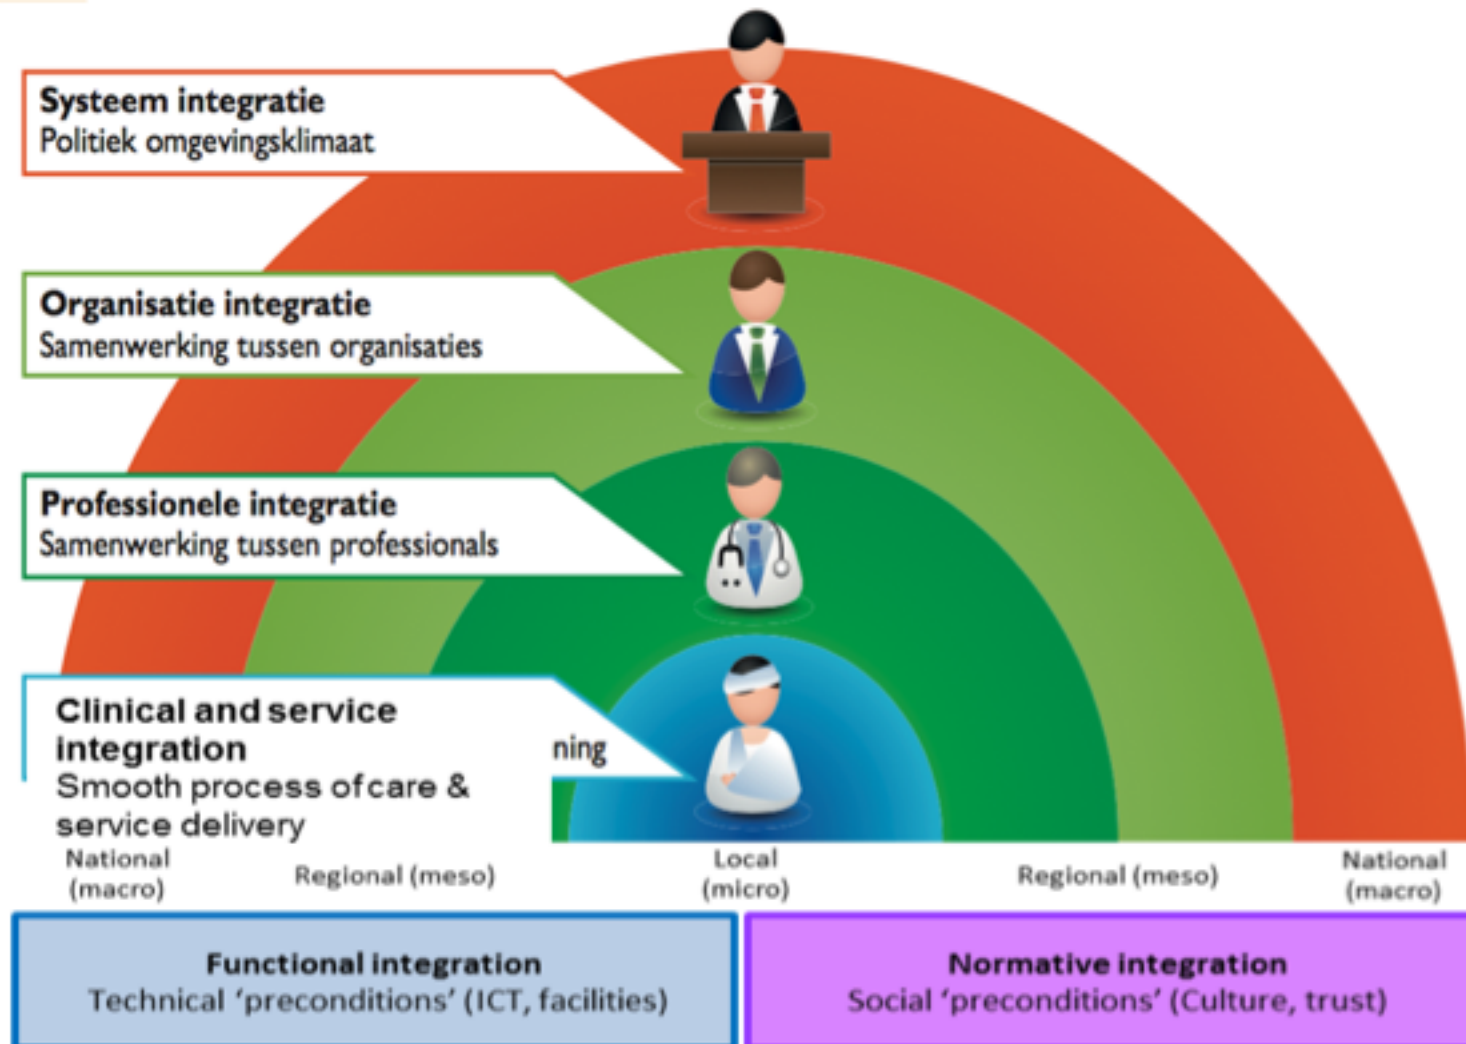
Systeem integratie
Politiek omgevingsklimaat

Organisatie integratie
Samenwerking tussen organisaties

Professionele integratie
Samenwerking tussen professionals

Clinical and service integration
Smooth process of care & service delivery

ning

National (macro)

Regional (meso)

Local (micro)

Regional (meso)

National (macro)

Functional integration
Technical 'preconditions' (ICT, facilities)

Normative integration
Social 'preconditions' (Culture, trust)